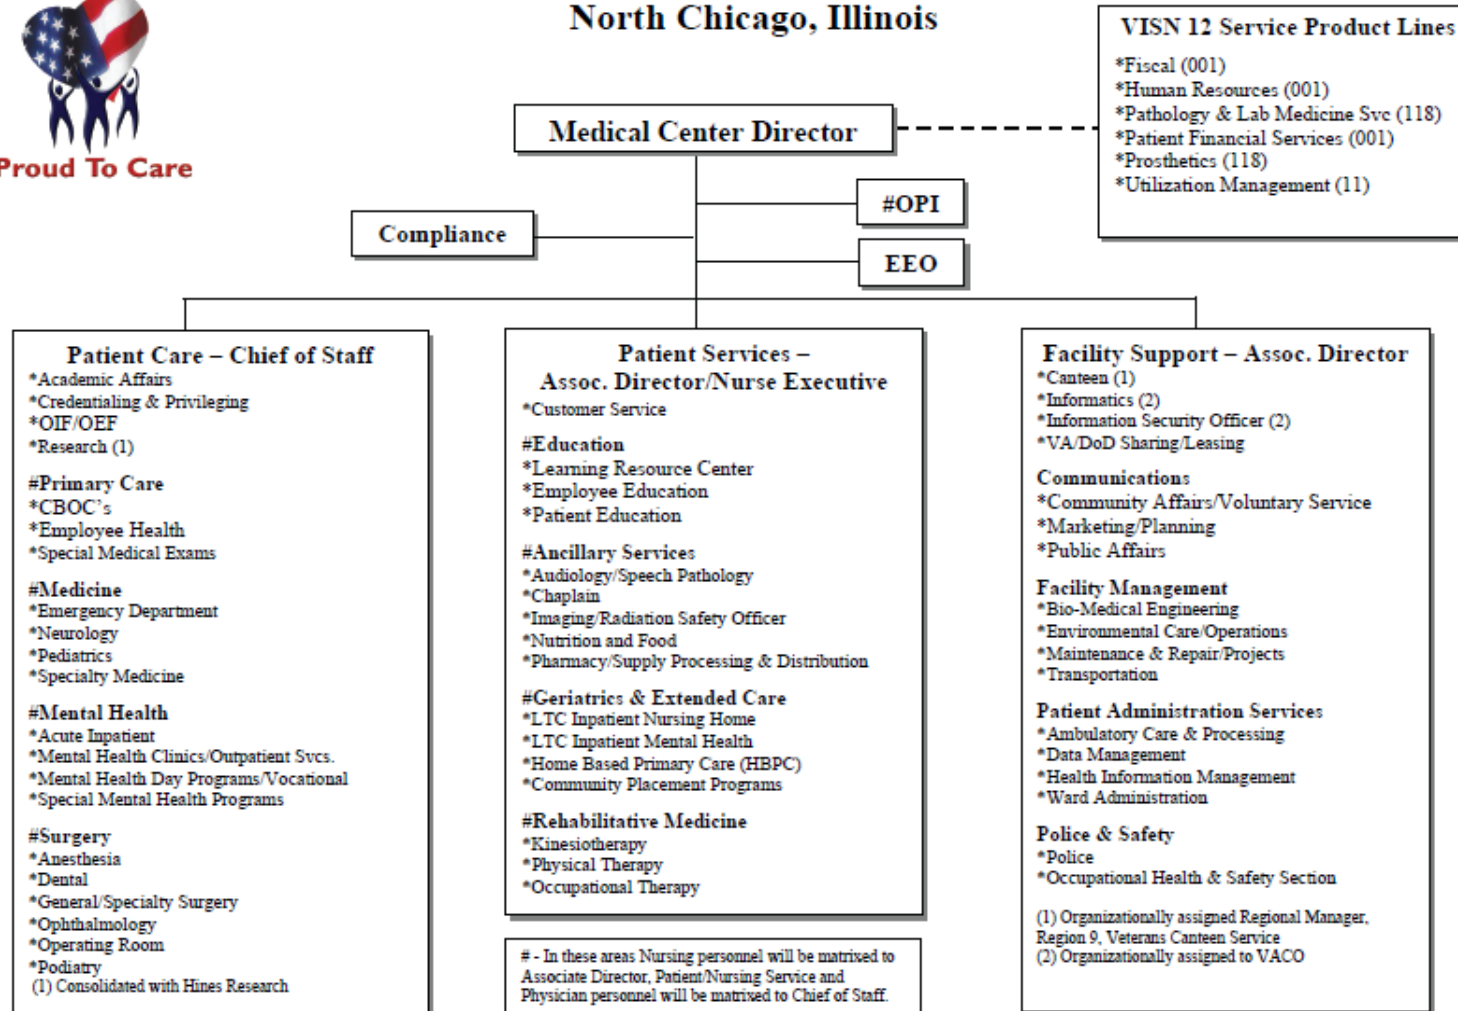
Proud To Care

North Chicago, Illinois

VISN 12 Service Product Lines
*Fiscal (001)
*Human Resources (001)
*Pathology & Lab Medicine Svc (118)
*Patient Financial Services (001)
*Prosthetics (118)
*Utilization Management (11)

Medical Center Director

#OPI

EEO

Compliance

Patient Care – Chief of Staff
*Academic Affairs
*Credentialing & Privileging
*OIF/OEF
*Research (1)

#Primary Care
*CBOC's
*Employee Health
*Special Medical Exams

#Medicine
*Emergency Department
*Neurology
*Pediatrics
*Specialty Medicine

#Mental Health
*Acute Inpatient
*Mental Health Clinics/Outpatient Svcs.
*Mental Health Day Programs/Vocational
*Special Mental Health Programs

#Surgery
*Anesthesia
*Dental
*General/Specialty Surgery
*Ophthalmology
*Operating Room
*Podiatry
(1) Consolidated with Hines Research

Patient Services – Assoc. Director/Nurse Executive
*Customer Service

#Education
*Learning Resource Center
*Employee Education
*Patient Education

#Ancillary Services
*Audiology/Speech Pathology
*Chaplain
*Imaging/Radiation Safety Officer
*Nutrition and Food
*Pharmacy/Supply Processing & Distribution

#Geriatrics & Extended Care
*LTC Inpatient Nursing Home
*LTC Inpatient Mental Health
*Home Based Primary Care (HBPC)
*Community Placement Programs

#Rehabilitative Medicine
*Kinesiotherapy
*Physical Therapy
*Occupational Therapy

# - In these areas Nursing personnel will be matrixed to Associate Director, Patient/Nursing Service and Physician personnel will be matrixed to Chief of Staff.

Facility Support – Assoc. Director
*Canteen (1)
*Informatics (2)
*Information Security Officer (2)
*VA/DoD Sharing/Leasing

Communications
*Community Affairs/Voluntary Service
*Marketing/Planning
*Public Affairs

Facility Management
*Bio-Medical Engineering
*Environmental Care/Operations
*Maintenance & Repair/Projects
*Transportation

Patient Administration Services
*Ambulatory Care & Processing
*Data Management
*Health Information Management
*Ward Administration

Police & Safety
*Police
*Occupational Health & Safety Section

(1) Organizationally assigned Regional Manager, Region 9, Veterans Canteen Service
(2) Organizationally assigned to VACO